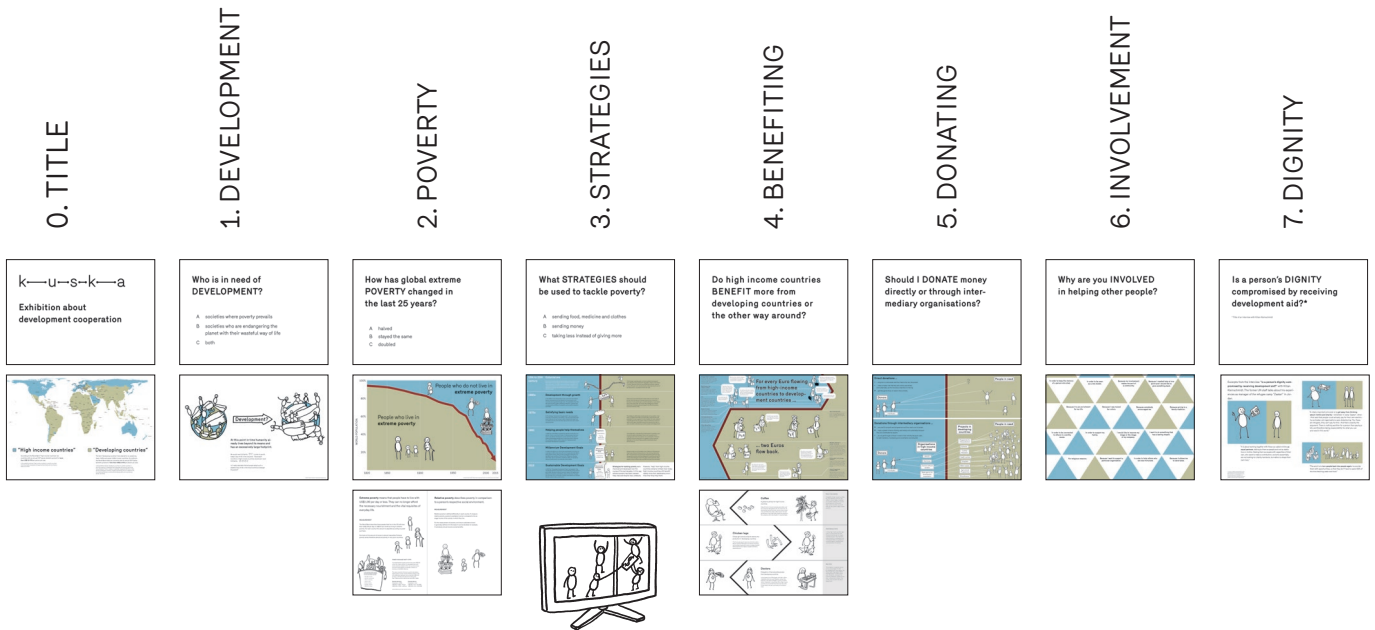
0. TITLE

1. DEVELOPMENT

2. POVERTY

3. STRATEGIES

4. BENEFITING

5. DONATING

6. INVOLVEMENT

7. DIGNITY

k—u—s—k—a

Exhibition about development cooperation

Who is in need of DEVELOPMENT?

A societies where poverty prevails
B societies who are endangering the planet with their wasteful way of life
C both

How has global extreme POVERTY changed in the last 25 years?

A halved
B stayed the same
C doubled

What STRATEGIES should be used to tackle poverty?

A sending food, medicine and clothes
B sending money
C taking less instead of giving more

Do high income countries BENEFIT more from developing countries or the other way around?

Should I DONATE money directly or through intermediary organisations?

Why are you INVOLVED in helping other people?

Is a person's DIGNITY compromised by receiving development aid?*

"High income countries"

"Developing countries"

Development?

People who do not live in extreme poverty

People who live in extreme poverty

For every Euro flowing from high income countries to development countries ...

... two Euros flow back.